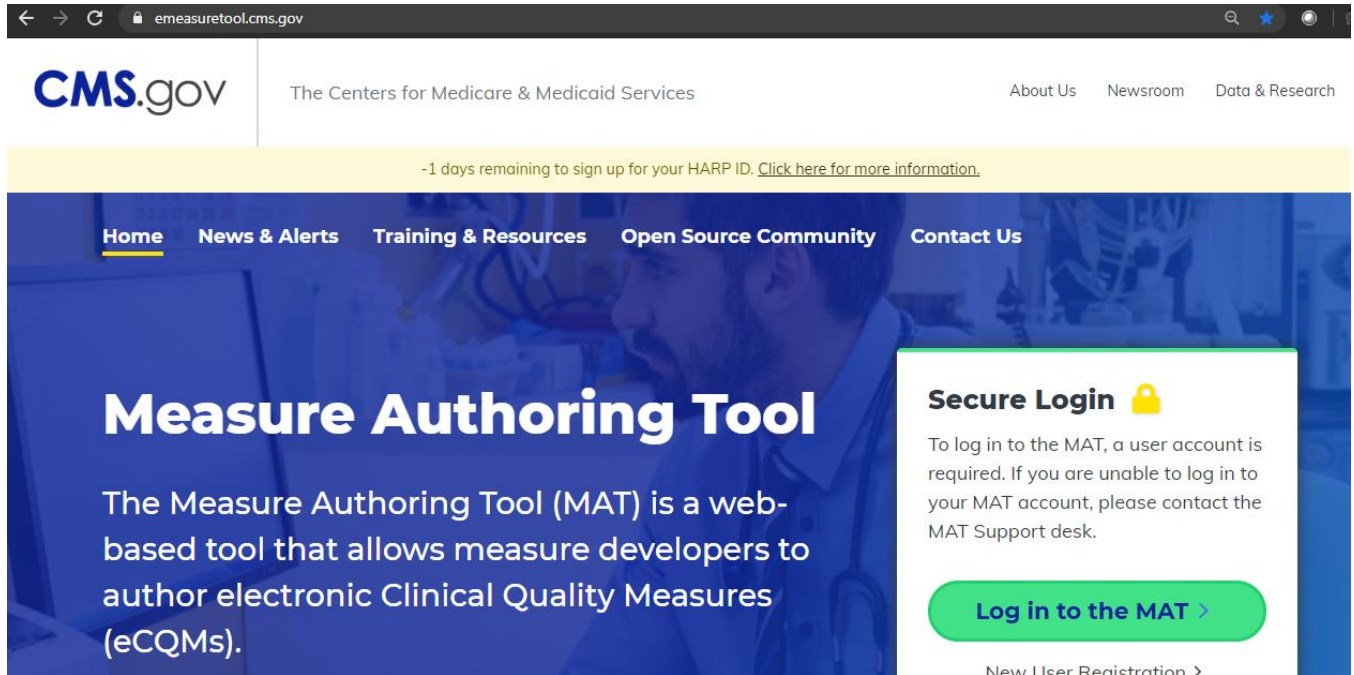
emeasuretool.cms.gov

CMS.gov

The Centers for Medicare & Medicaid Services

About Us Newsroom Data & Research

-1 days remaining to sign up for your HARP ID. Click here for more information.

Home News & Alerts Training & Resources Open Source Community Contact Us

Measure Authoring Tool

The Measure Authoring Tool (MAT) is a web-based tool that allows measure developers to author electronic Clinical Quality Measures (eCQMs).

Secure Login

To log in to the MAT, a user account is required. If you are unable to log in to your MAT account, please contact the MAT Support desk.

Log in to the MAT >

New User Registration >